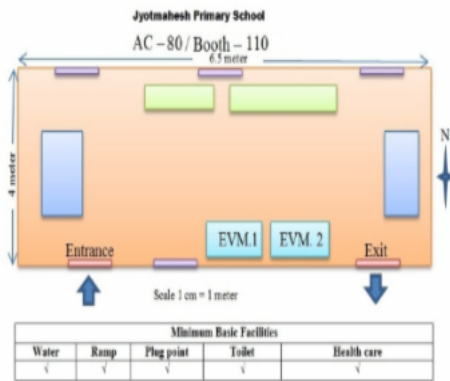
Jyotmahesh Primary School

AC – 80 / Booth – 110

6.5 meter

4 meter

N

EVM.1

EVM. 2

Entrance

Exit

Scale 1 cm = 1 meter

| Minimum Basic Facilities | | | | |
|---|---|---|---|---|
| Water | Ramp | Plug point | Toilet | Health care |
| √ | √ | √ | √ | √ |